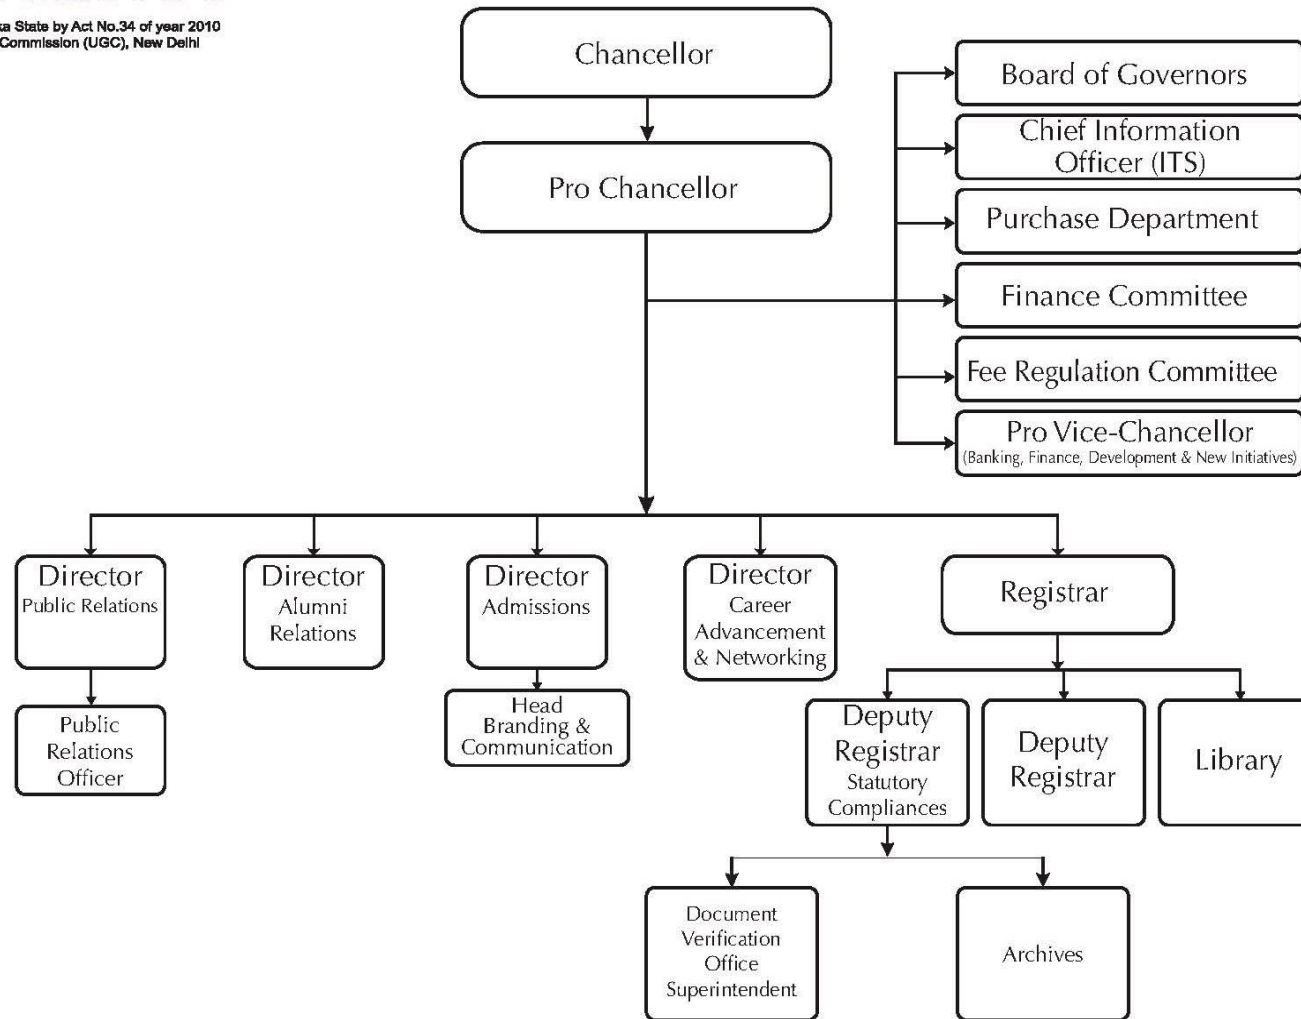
ka State by Act No.34 of year 2010
Commission (UGC), New Delhi

Chancellor

Pro Chancellor

Board of Governors

Chief Information Officer (ITS)

Purchase Department

Finance Committee

Fee Regulation Committee

Pro Vice-Chancellor
(Banking, Finance, Development & New Initiatives)

Director
Public Relations

Public Relations Officer

Director
Alumni Relations

Director
Admissions

Head
Branding & Communication

Director
Career Advancement & Networking

Registrar

Deputy Registrar
Statutory Compliances

Deputy Registrar

Library

Document Verification Office Superintendent

Archives